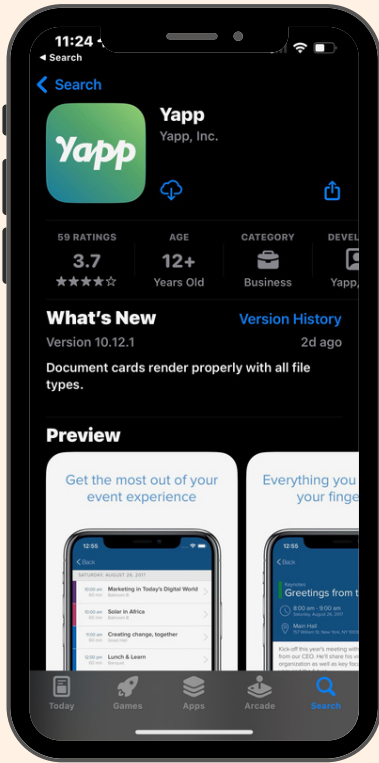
11:24
◂ Search

< Search

Yapp

Yapp
Yapp, Inc.

59 RATINGS
3.7
★★★★☆

AGE
12+
Years Old

CATEGORY
Business

DEVEL
Yapp,

What's New
Version History

Version 10.12.1
2d ago

Document cards render properly with all file types.

Preview

Get the most out of your event experience

12:55
< Back
SATURDAY, AUGUST 26, 2017
9:00 am Marketing in Today's Digital World
10:00 am Solar in Africa
10:00 am Creating change, together
12:00 pm Lunch & Learn

Everything you your finge

12:55
< Back
Keynotes
Greetings from t
8:00 am - 9:00 am
Main Hall

Today
Games
Apps
Arcade
Search